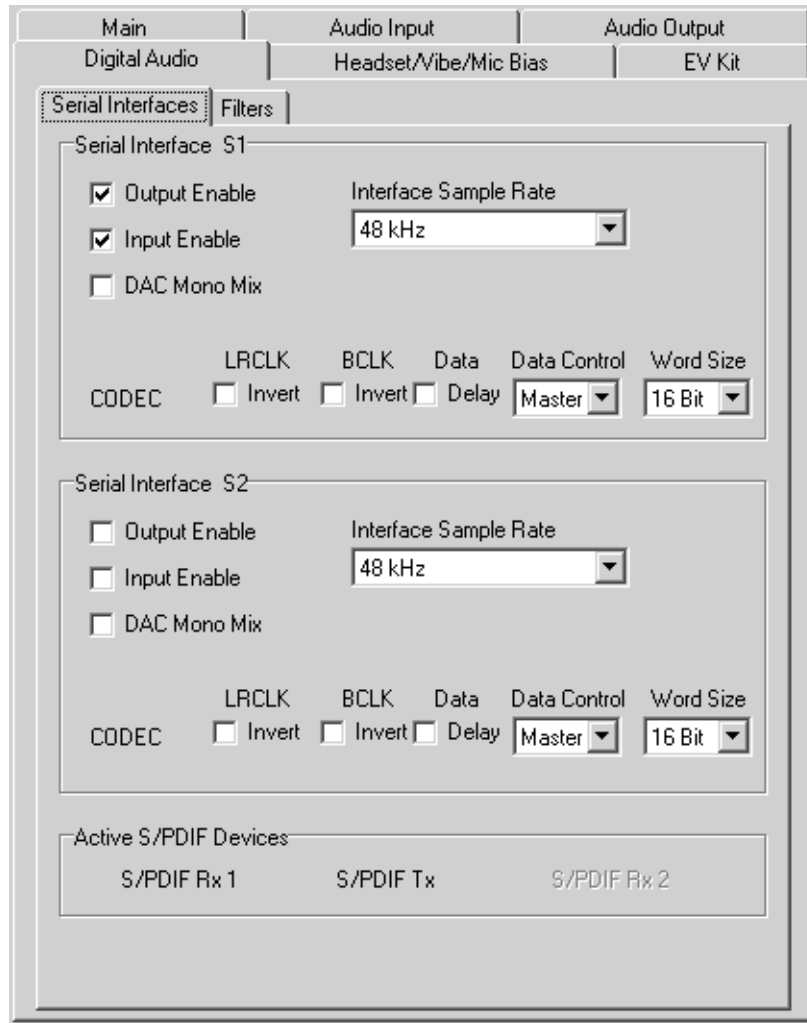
Main | Audio Input | Audio Output
Digital Audio | Headset/Vibe/Mic Bias | EV Kit

Serial Interfaces | Filters

Serial Interface S1

☑ Output Enable
☑ Input Enable
☐ DAC Mono Mix

Interface Sample Rate
48 kHz

CODEC
LRCLK ☐ Invert
BCLK ☐ Invert
Data ☐ Delay
Data Control Master
Word Size 16 Bit

Serial Interface S2

☐ Output Enable
☐ Input Enable
☐ DAC Mono Mix

Interface Sample Rate
48 kHz

CODEC
LRCLK ☐ Invert
BCLK ☐ Invert
Data ☐ Delay
Data Control Master
Word Size 16 Bit

Active S/PDIF Devices

S/PDIF Rx 1
S/PDIF Tx
S/PDIF Rx 2